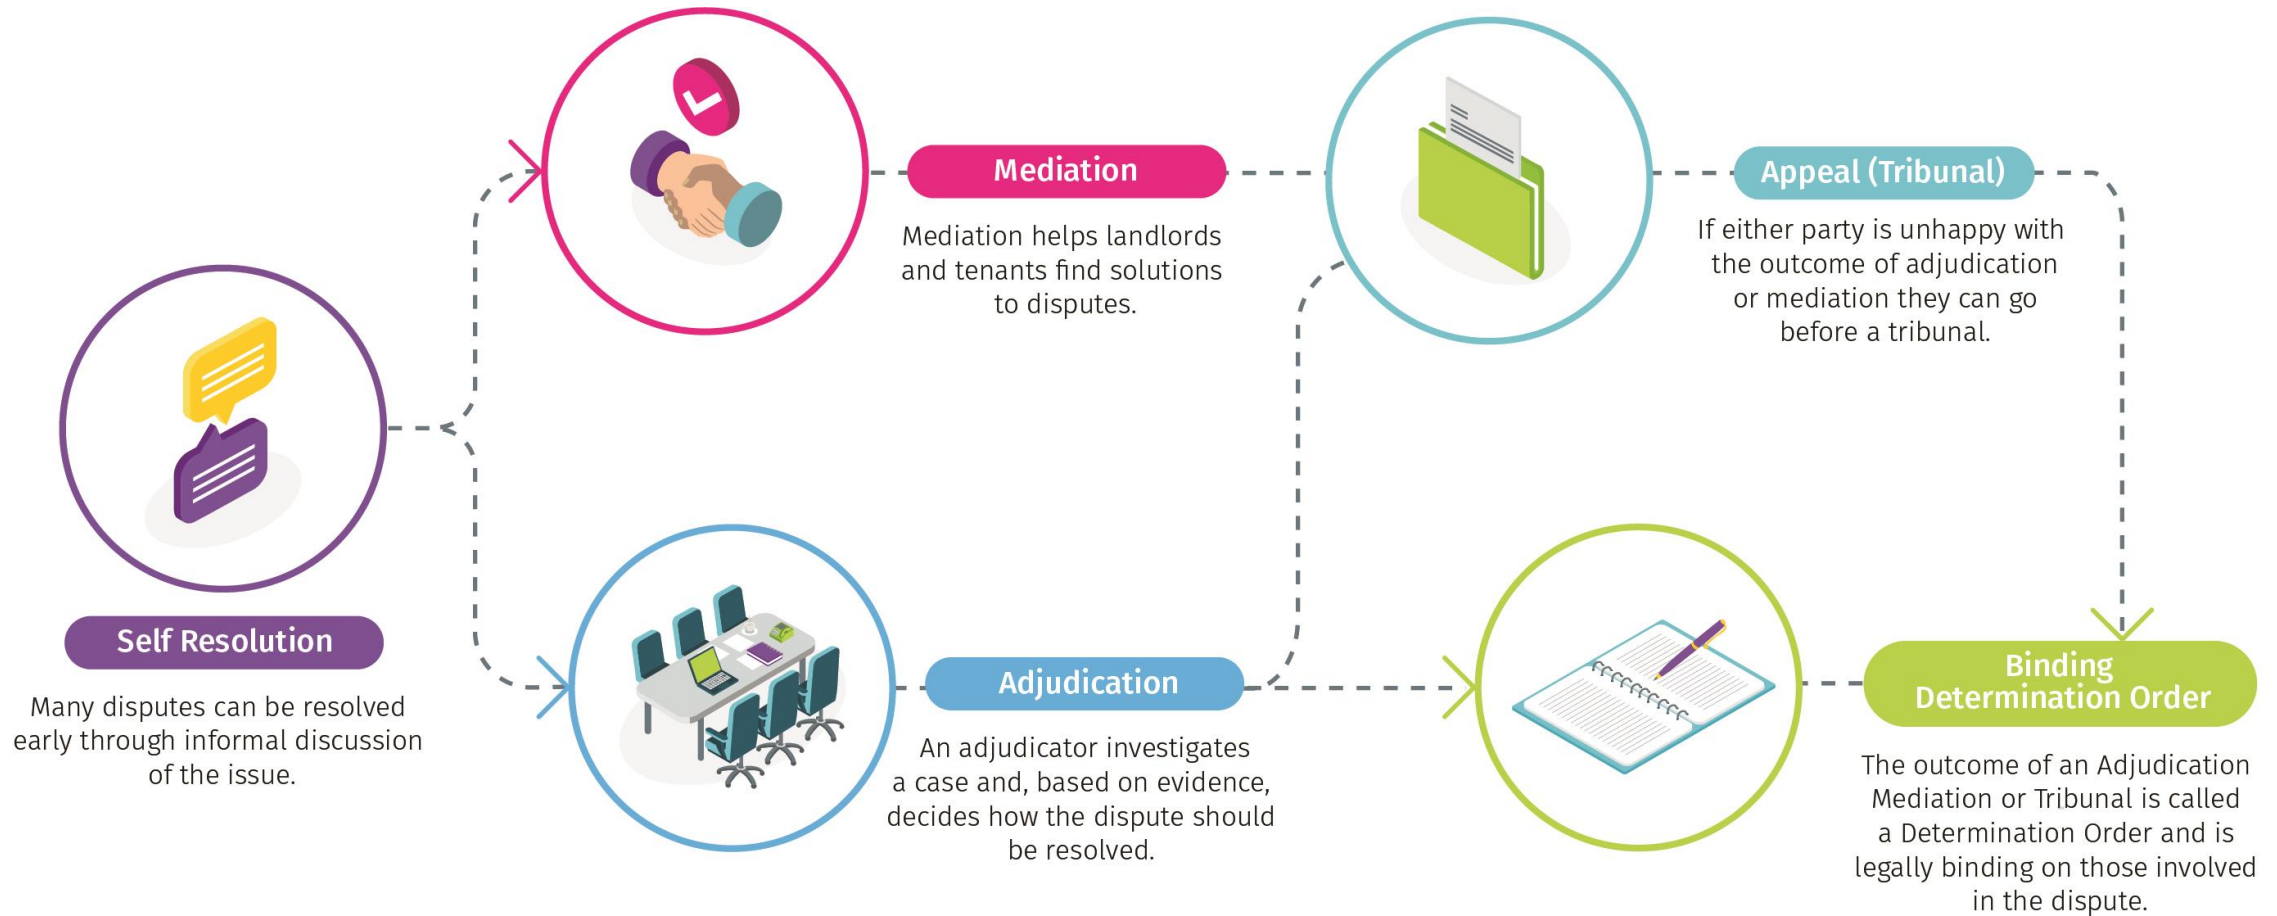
Self Resolution

Many disputes can be resolved early through informal discussion of the issue.

Mediation

Mediation helps landlords and tenants find solutions to disputes.

Adjudication

An adjudicator investigates a case and, based on evidence, decides how the dispute should be resolved.

Appeal (Tribunal)

If either party is unhappy with the outcome of adjudication or mediation they can go before a tribunal.

Binding Determination Order

The outcome of an Adjudication Mediation or Tribunal is called a Determination Order and is legally binding on those involved in the dispute.